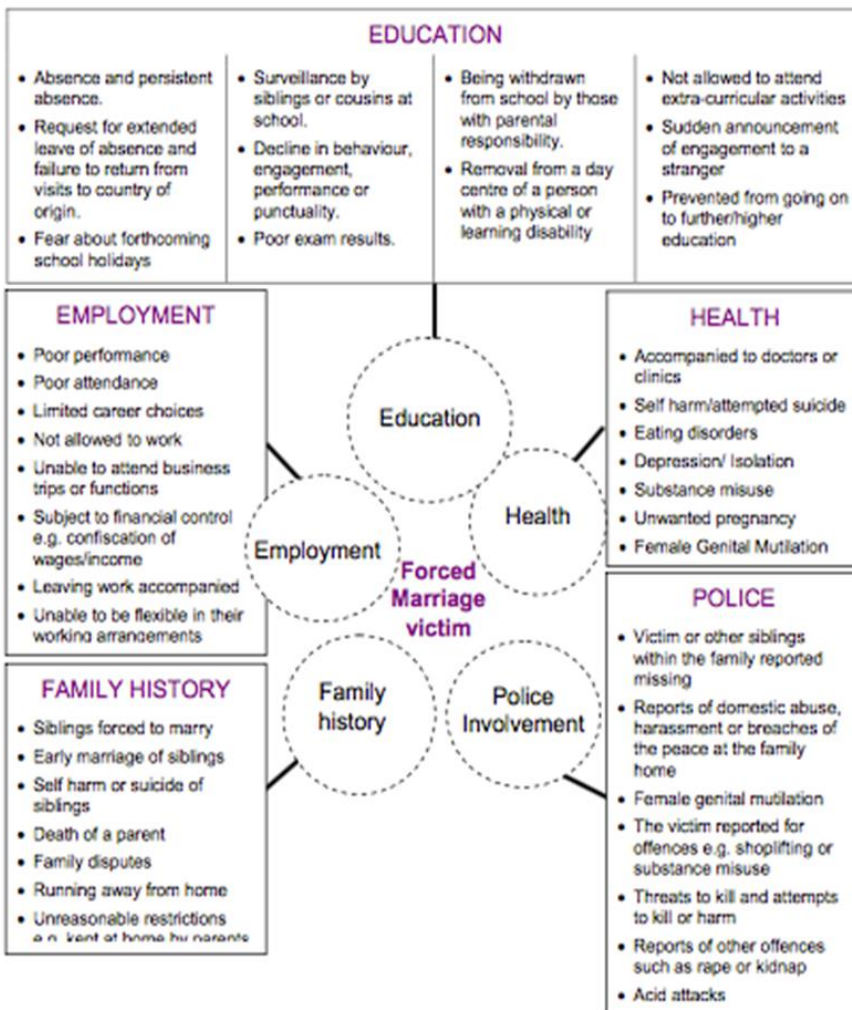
EDUCATION

- Absence and persistent absence.
- Request for extended leave of absence and failure to return from visits to country of origin.
- Fear about forthcoming school holidays

- Surveillance by siblings or cousins at school.
- Decline in behaviour, engagement, performance or punctuality.
- Poor exam results.

- Being withdrawn from school by those with parental responsibility.
- Removal from a day centre of a person with a physical or learning disability

- Not allowed to attend extra-curricular activities
- Sudden announcement of engagement to a stranger
- Prevented from going on to further/higher education

EMPLOYMENT

- Poor performance
- Poor attendance
- Limited career choices
- Not allowed to work
- Unable to attend business trips or functions
- Subject to financial control e.g. confiscation of wages/income
- Leaving work accompanied
- Unable to be flexible in their working arrangements

HEALTH

- Accompanied to doctors or clinics
- Self harm/attempted suicide
- Eating disorders
- Depression/ Isolation
- Substance misuse
- Unwanted pregnancy
- Female Genital Mutilation

Education

Health

Employment

Forced Marriage victim

Family history

Police Involvement

POLICE

- Victim or other siblings within the family reported missing
- Reports of domestic abuse, harassment or breaches of the peace at the family home
- Female genital mutilation
- The victim reported for offences e.g. shoplifting or substance misuse
- Threats to kill and attempts to kill or harm
- Reports of other offences such as rape or kidnap
- Acid attacks

FAMILY HISTORY

- Siblings forced to marry
- Early marriage of siblings
- Self harm or suicide of siblings
- Death of a parent
- Family disputes
- Running away from home
- Unreasonable restrictions e.g. kept at home by parents